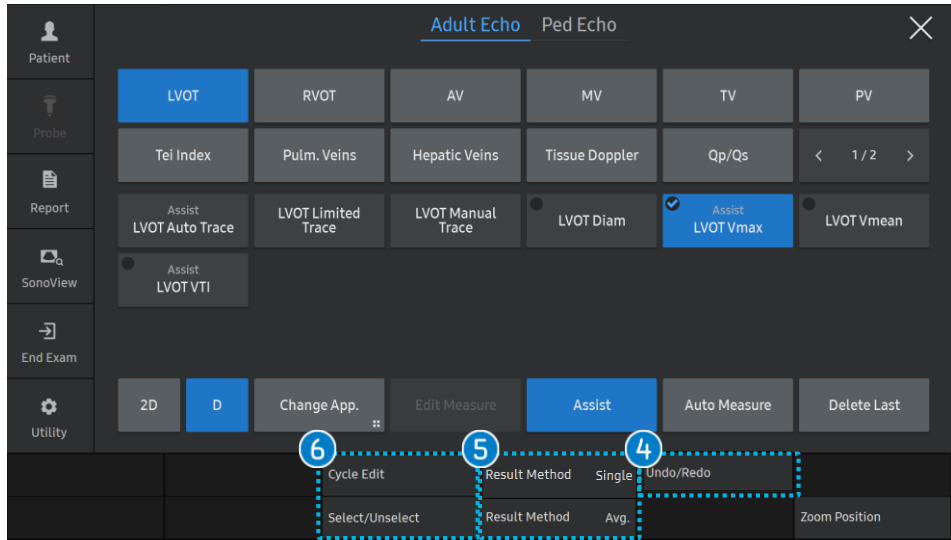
Patient
Probe
Report
SonoView
End Exam
Utility

Adult Echo Ped Echo
×

LVOT
RVOT
AV
MV
TV
PV
Tei Index
Pulm. Veins
Hepatic Veins
Tissue Doppler
Qp/Qs
< 1/2 >
Assist LVOT Auto Trace
LVOT Limited Trace
LVOT Manual Trace
LVOT Diam
Assist LVOT Vmax
LVOT Vmean
Assist LVOT VTI

2D
D
Change App.
Edit Measure
Assist
Auto Measure
Delete Last

6
Cycle Edit
Select/Unselect
5
Result Method Single
Result Method Avg.
4
Undo/Redo
Zoom Position